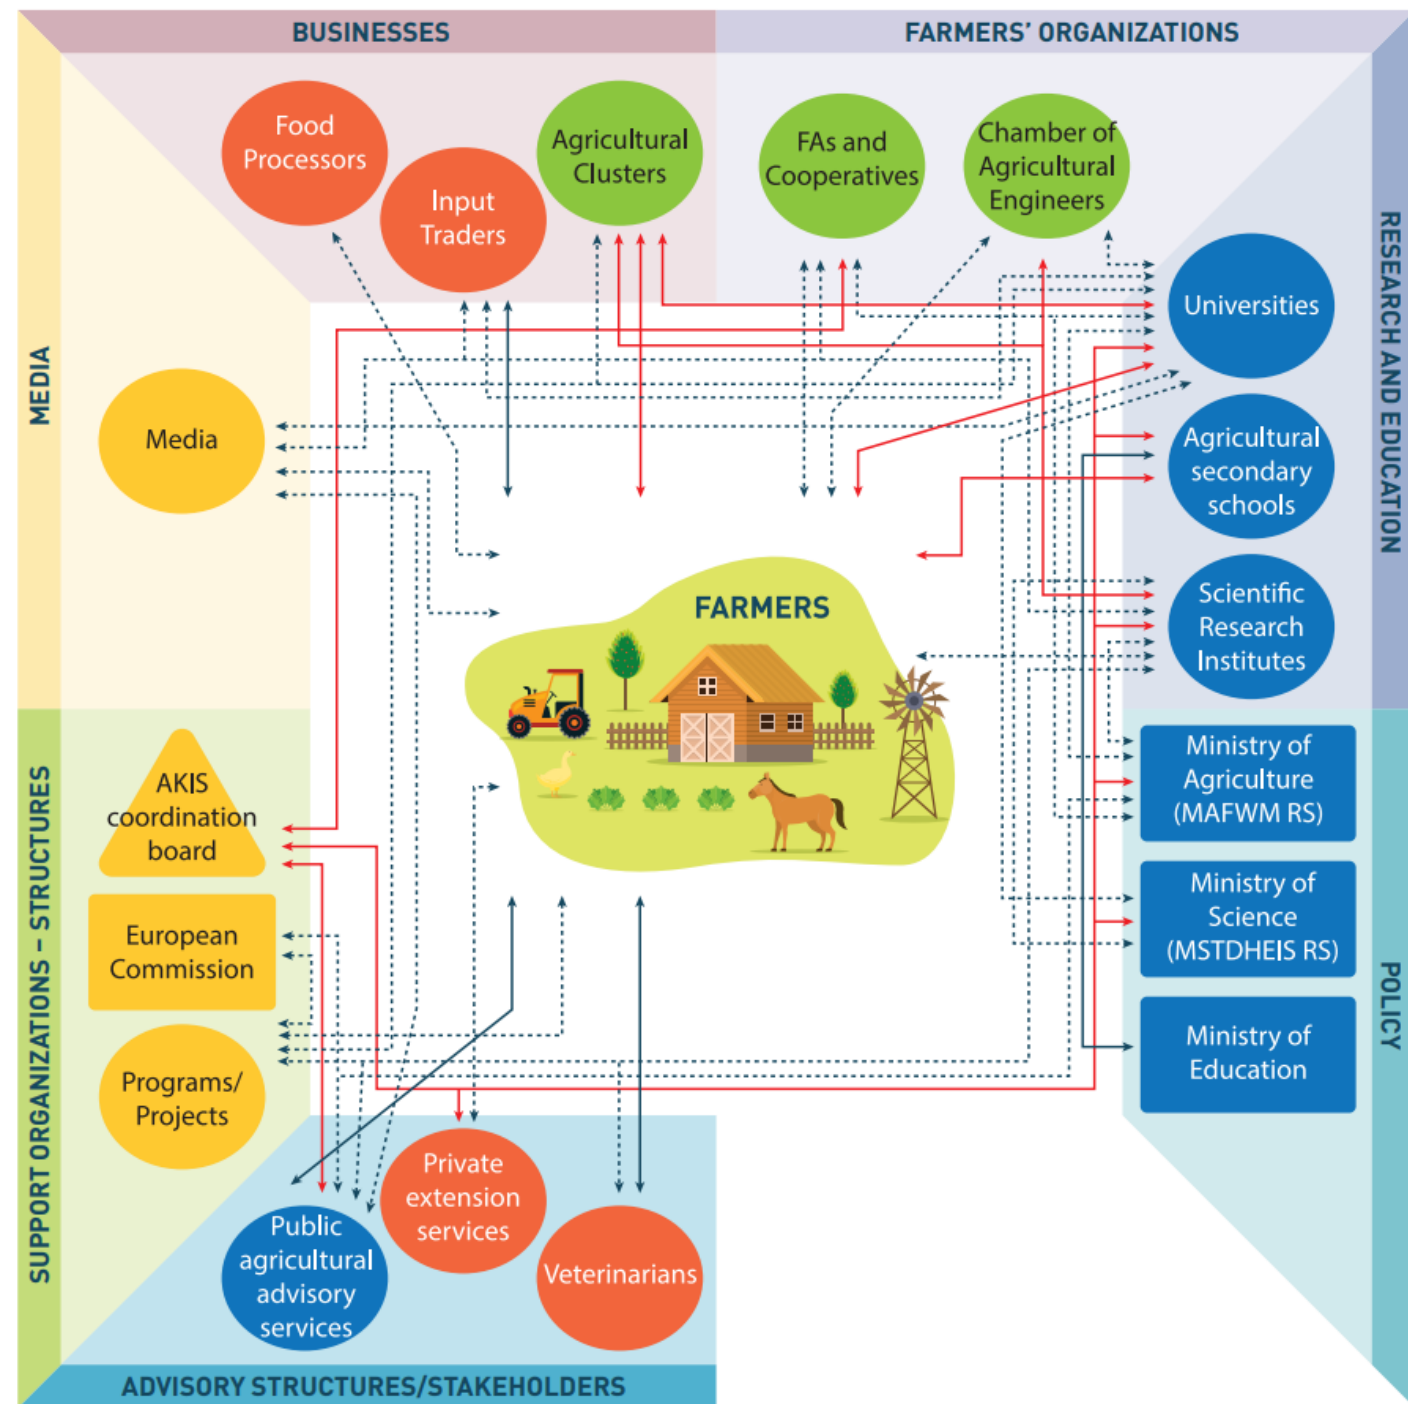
BUSINESSES

FARMERS' ORGANIZATIONS

Food Processors

Input Traders

Agricultural Clusters

FAs and Cooperatives

Chamber of Agricultural Engineers

MEDIA

Media

RESEARCH AND EDUCATION

Universities

Agricultural secondary schools

Scientific Research Institutes

FARMERS

SUPPORT ORGANIZATIONS – STRUCTURES

AKIS coordination board

European Commission

Programs/ Projects

POLICY

Ministry of Agriculture (MAFWM RS)

Ministry of Science (MSTDHEIS RS)

Ministry of Education

Public agricultural advisory services

Private extension services

Veterinarians

ADVISORY STRUCTURES/STAKEHOLDERS